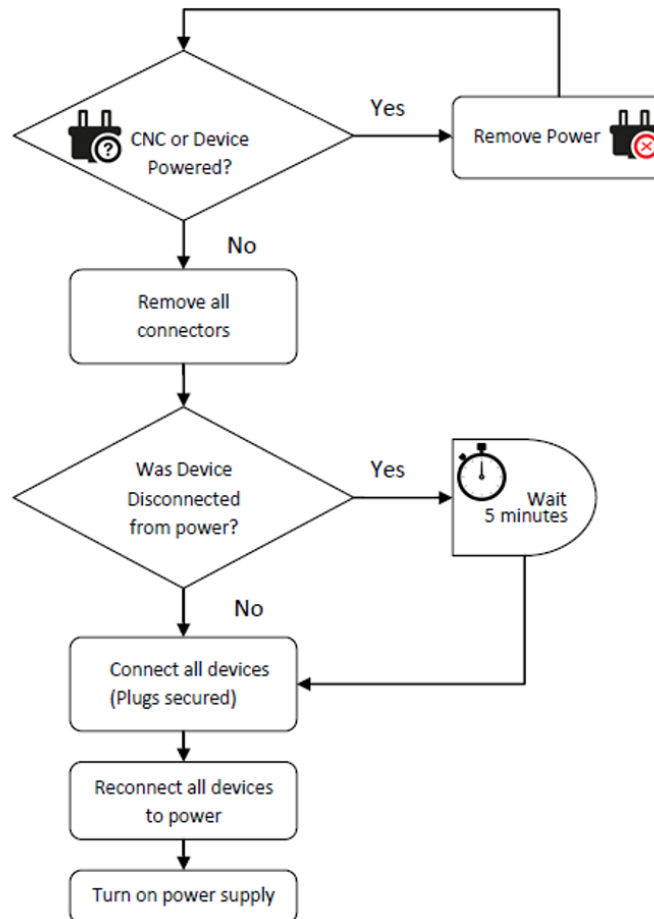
CNC or Device Powered?

Yes

Remove Power

No

Remove all connectors

Was Device Disconnected from power?

Yes

Wait 5 minutes

No

Connect all devices (Plugs secured)

Reconnect all devices to power

Turn on power supply